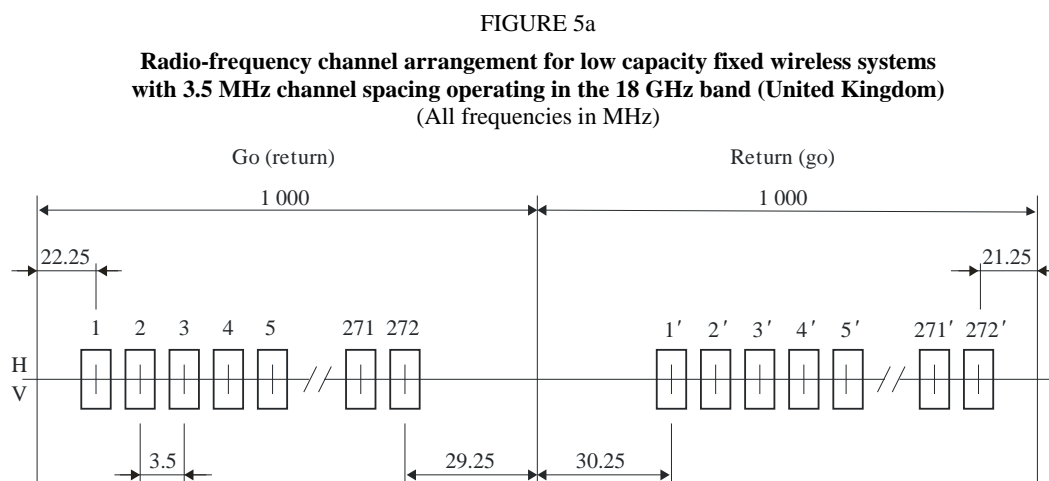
FIGURE 5a

**Radio-frequency channel arrangement for low capacity fixed wireless systems with 3.5 MHz channel spacing operating in the 18 GHz band (United Kingdom)**
(All frequencies in MHz)

Go (return)

Return (go)

1 000

1 000

22.25

21.25

1 2 3 4 5 271 272

1′ 2′ 3′ 4′ 5′ 271′ 272′

H
V

3.5

29.25

30.25